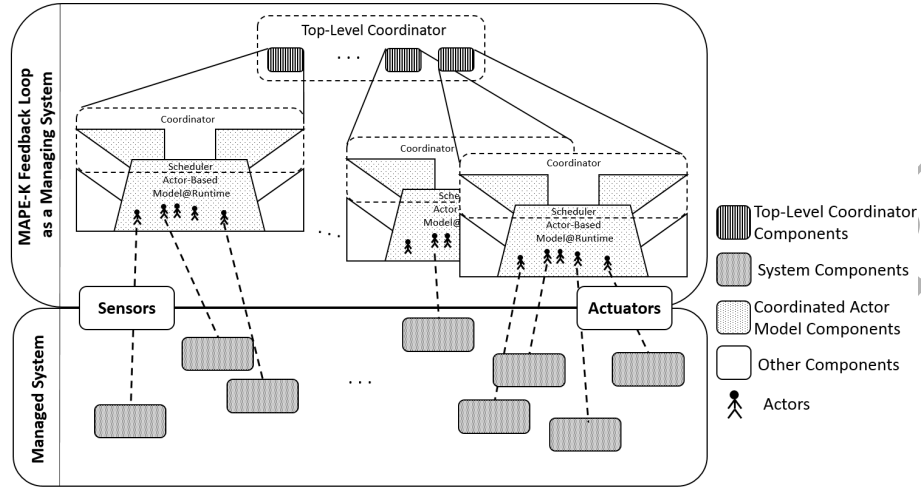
MAPE-K Feedback Loop as a Managing System

Top-Level Coordinator

. . .

Coordinator

Scheduler
Actor-Based
Model@Runtime

Coordinator

Sche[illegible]
Actor-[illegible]
Model@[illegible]

. . .

Coordinator

Scheduler
Actor-Based
Model@Runtime

Sensors

Actuators

Managed System

. . .

Top-Level Coordinator Components

System Components

Coordinated Actor Model Components

Other Components

Actors